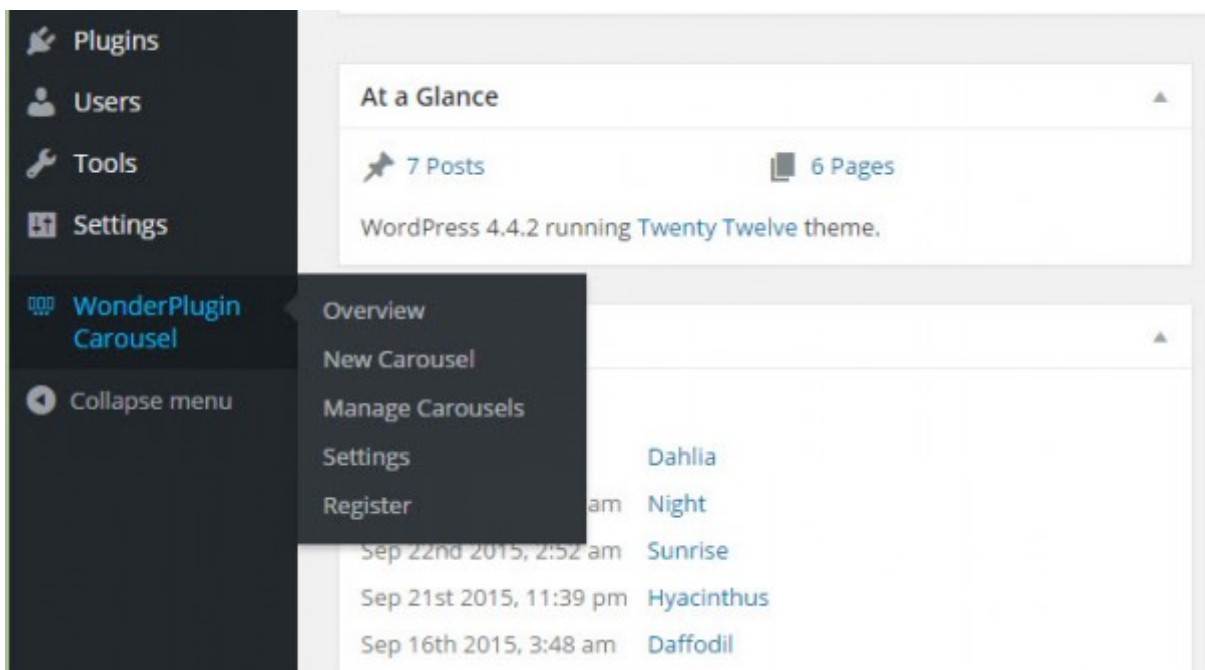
Plugins
Users
Tools
Settings
WonderPlugin Carousel
Collapse menu

Overview
New Carousel
Manage Carousels
Settings
Register

At a Glance
7 Posts
6 Pages
WordPress 4.4.2 running Twenty Twelve theme.

Dahlia
am Night
Sep 22nd 2015, 2:52 am Sunrise
Sep 21st 2015, 11:39 pm Hyacinthus
Sep 16th 2015, 3:48 am Daffodil